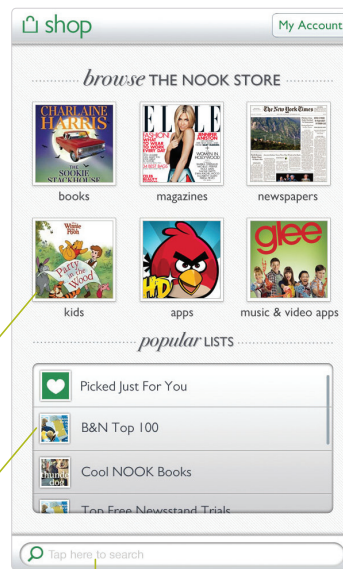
shop

My Account

browse THE NOOK STORE

CHARLAINE HARRIS

THE SOOKIE STACKHOUSE

books

ELLE

magazines

The New York Times

newspapers

Winnie the Pooh

Party in the Wood

kids

HD

apps

glee

music & video apps

popular LISTS

Picked Just For You

B&N Top 100

Cool NOOK Books

Top Free Newsstand Trials

Tap here to search